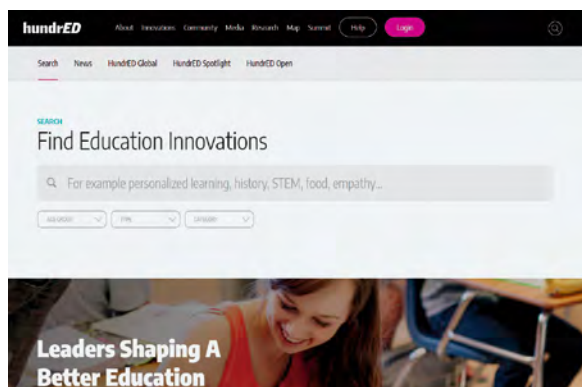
hundrED About Innovations Community Media Research Map Summit Help Login

Search News HundrED Global HundrED Spotlight HundrED Open

SEARCH

Find Education Innovations

For example personalized learning, history, STEM, food, empathy...

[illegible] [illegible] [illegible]

Leaders Shaping A Better Education